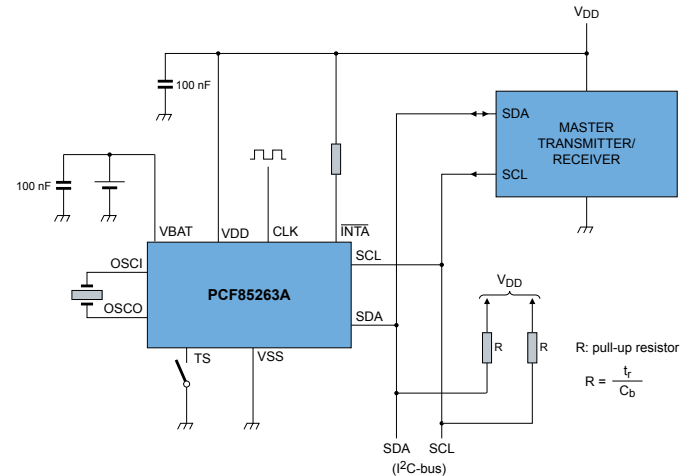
$V_{DD}$

100 nF

SDA

MASTER TRANSMITTER/ RECEIVER

SCL

100 nF

VBAT

VDD

CLK

$\overline{INTA}$

OSCI

OSCO

PCF85263A

SCL

SDA

TS

VSS

$V_{DD}$

R

R

R: pull-up resistor

$R = \frac{t_r}{C_b}$

SDA

SCL

($I^2C$-bus)